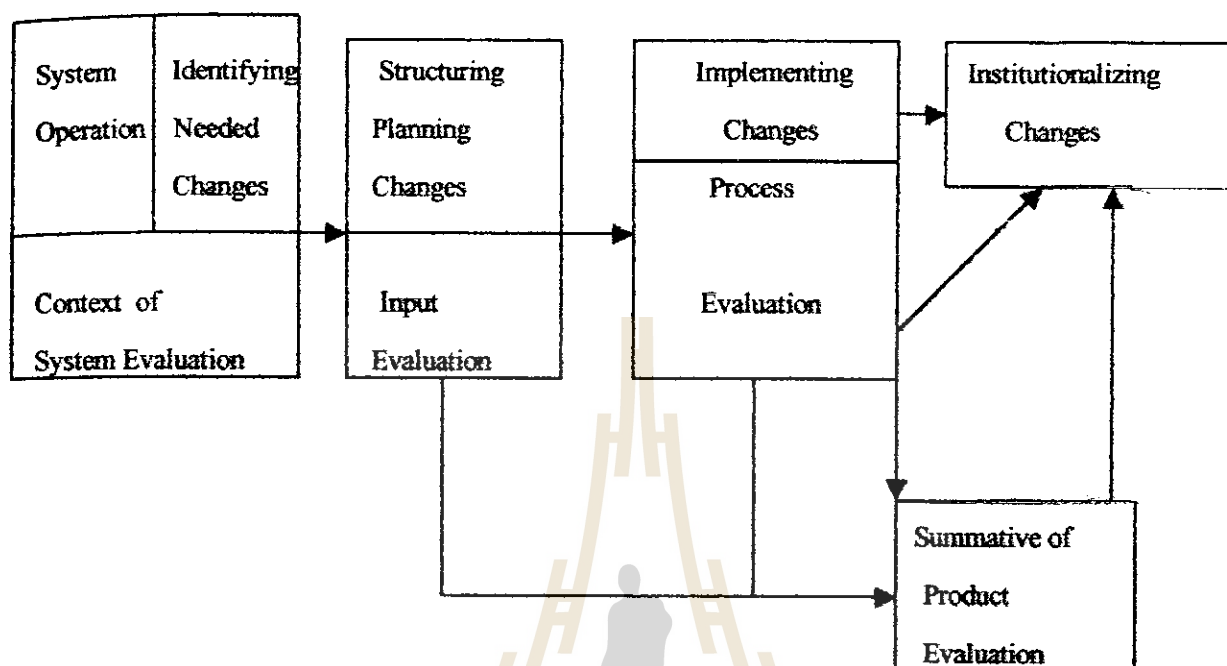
System Operation

Identifying Needed Changes

Context of System Evaluation

Structuring Planning Changes

Input Evaluation

Implementing Changes

Process Evaluation

Institutionalizing Changes

Summative of Product Evaluation